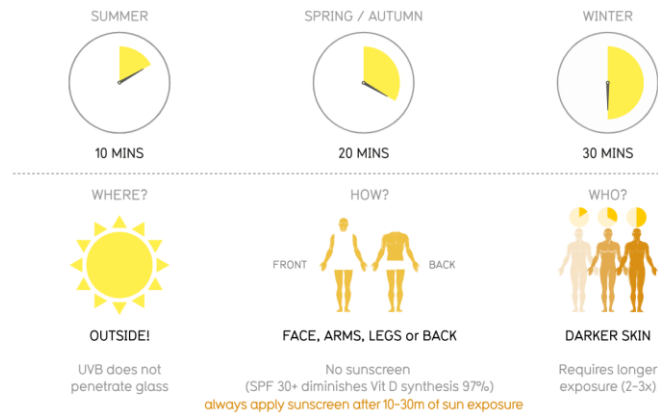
SUMMER

10 MINS

SPRING / AUTUMN

20 MINS

WINTER

30 MINS

WHERE?

OUTSIDE!

UVB does not penetrate glass

HOW?

FRONT

BACK

FACE, ARMS, LEGS or BACK

No sunscreen
(SPF 30+ diminishes Vit D synthesis 97%)
always apply sunscreen after 10-30m of sun exposure

WHO?

DARKER SKIN

Requires longer exposure (2-3x)